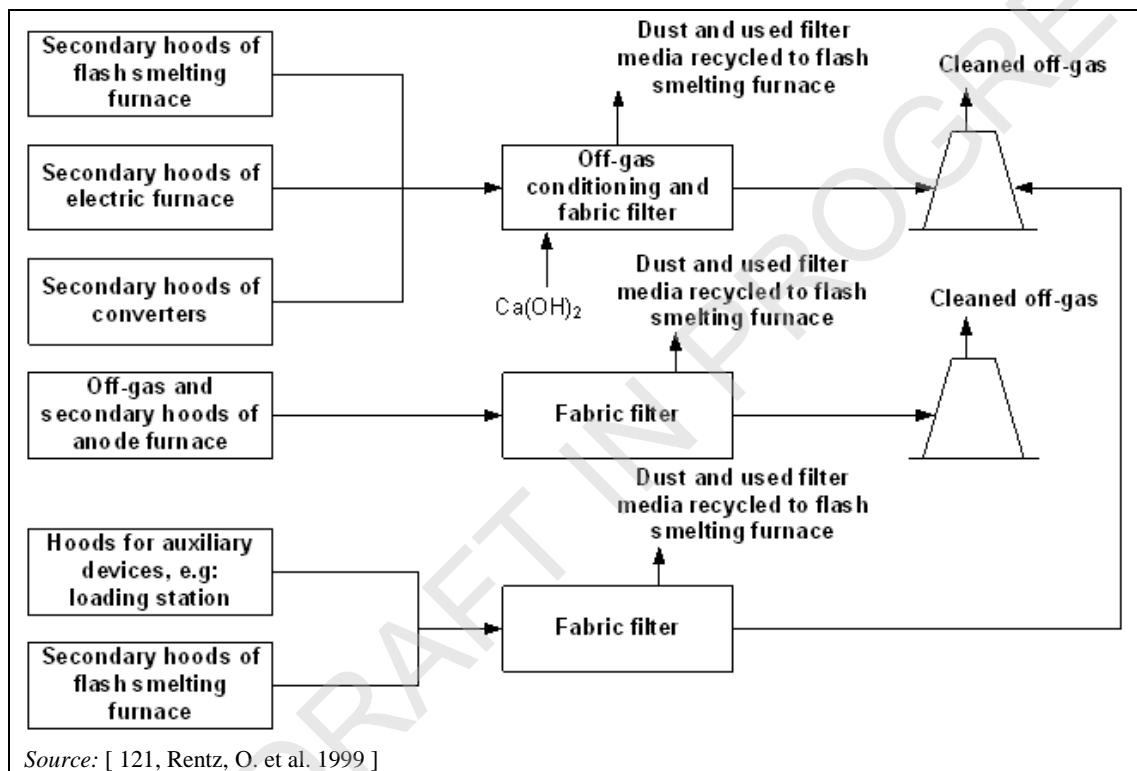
Secondary hoods of flash smelting furnace

Secondary hoods of electric furnace

Secondary hoods of converters

Dust and used filter media recycled to flash smelting furnace

Off-gas conditioning and fabric filter

$Ca(OH)_2$

Cleaned off-gas

Dust and used filter media recycled to flash smelting furnace

Cleaned off-gas

Off-gas and secondary hoods of anode furnace

Fabric filter

Dust and used filter media recycled to flash smelting furnace

Hoods for auxiliary devices, e.g: loading station

Fabric filter

Secondary hoods of flash smelting furnace

Source: [ 121, Rentz, O. et al. 1999 ]

DRAFT IN PROGRE